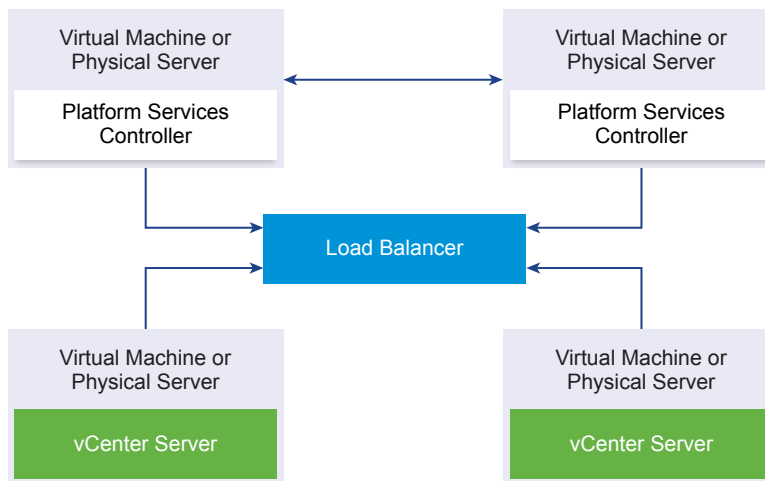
Virtual Machine or Physical Server

Platform Services Controller

Virtual Machine or Physical Server

Platform Services Controller

Load Balancer

Virtual Machine or Physical Server

vCenter Server

Virtual Machine or Physical Server

vCenter Server